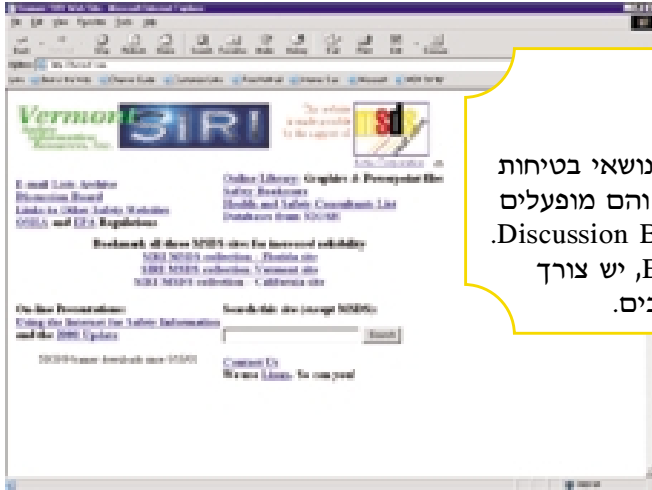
Vermont SIRI!

E-mail Lists Archive
Discussion Board
Links to Other Safety Websites
OSHA and EPA Regulations

Online Library: Graphics & Pictograms files
Safety Bookstore
Health and Safety Consultants List
Databases from SIOSH

Bookmark all three MSDS sites for increased reliability
SIRI MSDS collection - Florida site
SIRI MSDS collection - Vermont site
SIRI MSDS collection - California site

On-line Presentations:
Using the Internet for Safety Information
and the 2001 Update

Search this site (except MSDSs):
Search

Contact Us

נושאי בטיחות
והם מופעלים
.Discussion B
B, יש צורך
בים.